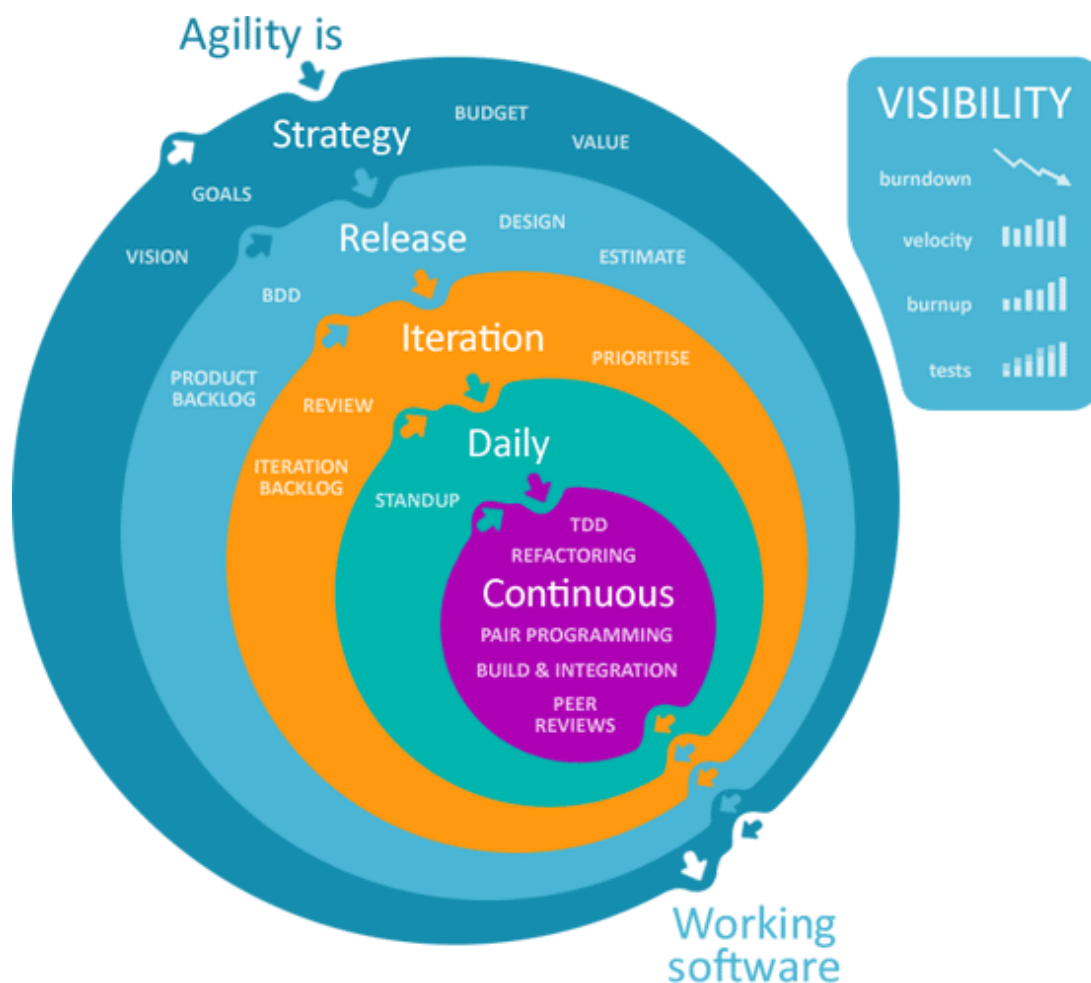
Agility is

Strategy

BUDGET

VALUE

GOALS

VISION

Release

DESIGN

ESTIMATE

BDD

PRODUCT BACKLOG

Iteration

PRIORITISE

REVIEW

ITERATION BACKLOG

Daily

STANDUP

TDD

REFACTORING

Continuous

PAIR PROGRAMMING

BUILD & INTEGRATION

PEER REVIEWS

Working software

VISIBILITY

burndown

velocity

burnup

tests